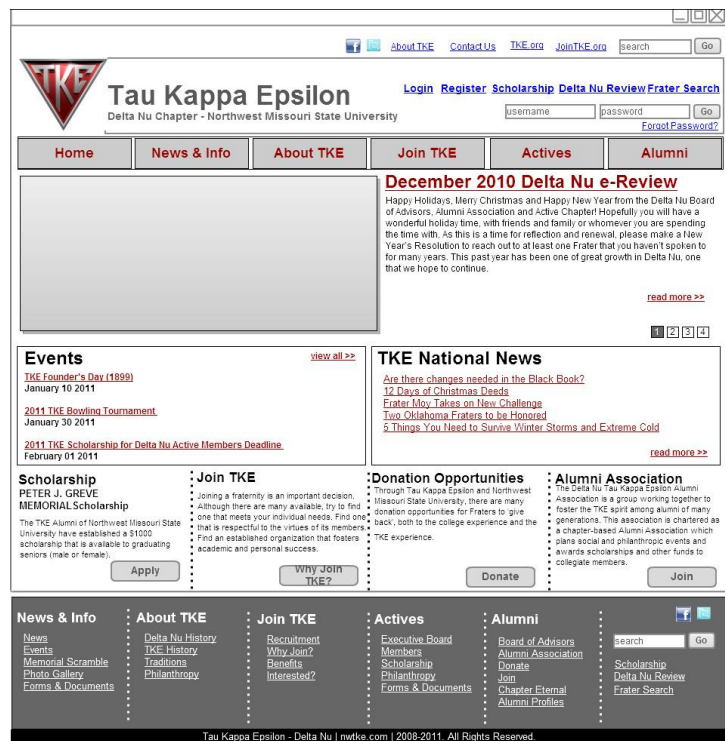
About TKE Contact Us TKE.org JoinTKE.org search Go

TKE

Tau Kappa Epsilon
Delta Nu Chapter - Northwest Missouri State University

Login Register Scholarship Delta Nu Review Frater Search
username password Go
Forgot Password?

Home | News & Info | About TKE | Join TKE | Actives | Alumni

December 2010 Delta Nu e-Review
Happy Holidays, Merry Christmas and Happy New Year from the Delta Nu Board of Advisors, Alumni Association and Active Chapter! Hopefully you will have a wonderful holiday time, with friends and family or whomever you are spending the time with. As this is a time for reflection and renewal, please make a New Year's Resolution to reach out to at least one Frater that you haven't spoken to for many years. This past year has been one of great growth in Delta Nu, one that we hope to continue.

read more >>

1 2 3 4

Events
view all >>
TKE Founder's Day (1899)
January 10 2011

2011 TKE Bowling Tournament
January 30 2011

2011 TKE Scholarship for Delta Nu Active Members Deadline
February 01 2011

TKE National News
Are there changes needed in the Black Book?
12 Days of Christmas Deeds
Frater Moy Takes on New Challenge
Two Oklahoma Fraters to be Honored
5 Things You Need to Survive Winter Storms and Extreme Cold
read more >>

Scholarship
PETER J. GREVE MEMORIAL Scholarship
The TKE Alumni of Northwest Missouri State University have established a $1000 scholarship that is available to graduating seniors (male or female).
Apply

Join TKE
Joining a fraternity is an important decision. Although there are many available, try to find one that meets your individual needs. Find one that is respectful to the virtues of its members. Find an established organization that fosters academic and personal success.
Why Join TKE?

Donation Opportunities
Through Tau Kappa Epsilon and Northwest Missouri State University, there are many donation opportunities for Fraters to 'give back', both to the college experience and the TKE experience.
Donate

Alumni Association
The Delta Nu Tau Kappa Epsilon Alumni Association is a group working together to foster the TKE spirit among alumni of many generations. This association is chartered as a chapter-based Alumni Association which plans social and philanthropic events and awards scholarships and other funds to collegiate members.
Join

News & Info
News
Events
Memorial Scramble
Photo Gallery
Forms & Documents

About TKE
Delta Nu History
TKE History
Traditions
Philanthropy

Join TKE
Recruitment
Why Join?
Benefits
Interested?

Actives
Executive Board
Members
Scholarship
Philanthropy
Forms & Documents

Alumni
Board of Advisors
Alumni Association
Donate
Join
Chapter Eternal
Alumni Profiles

search Go
Scholarship
Delta Nu Review
Frater Search

Tau Kappa Epsilon - Delta Nu | nwtke.com | 2008-2011. All Rights Reserved.